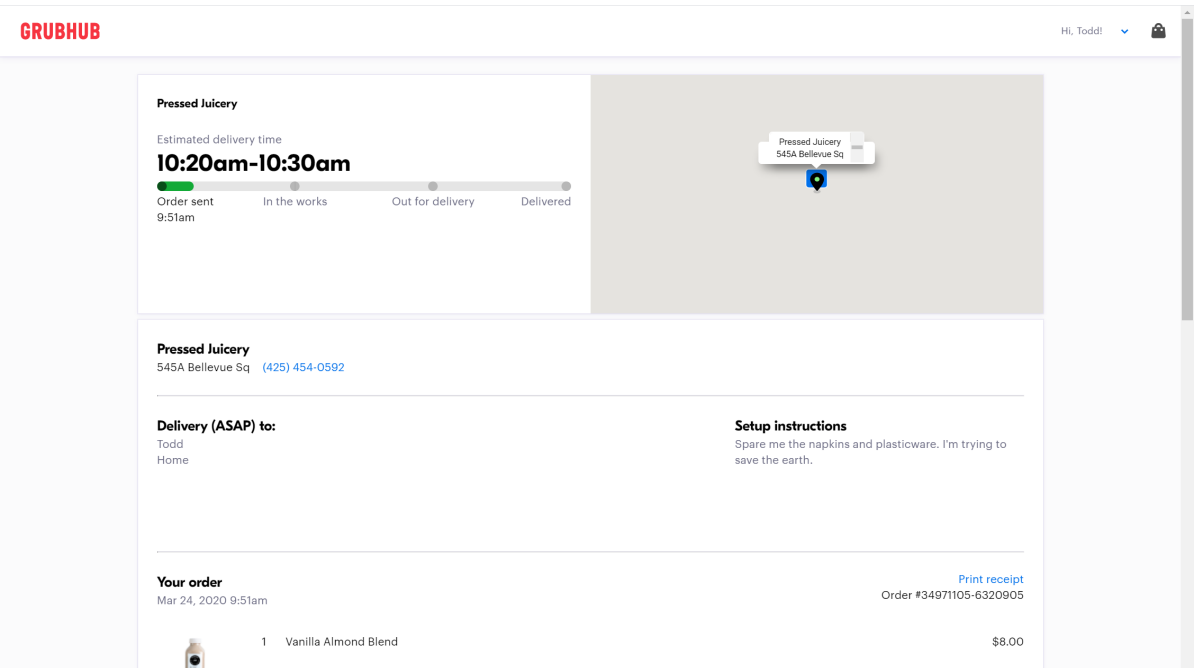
GRUBHUB

Hi, Todd!

Pressed Juicery

Estimated delivery time
10:20am-10:30am

Order sent
9:51am
In the works
Out for delivery
Delivered

Pressed Juicery
545A Bellevue Sq

Pressed Juicery
545A Bellevue Sq (425) 454-0592

Delivery (ASAP) to:
Todd
Home

Setup instructions
Spare me the napkins and plasticware. I'm trying to save the earth.

Your order
Mar 24, 2020 9:51am

Print receipt
Order #34971105-6320905

| 1 | Vanilla Almond Blend | $8.00 |
|---|---|---|